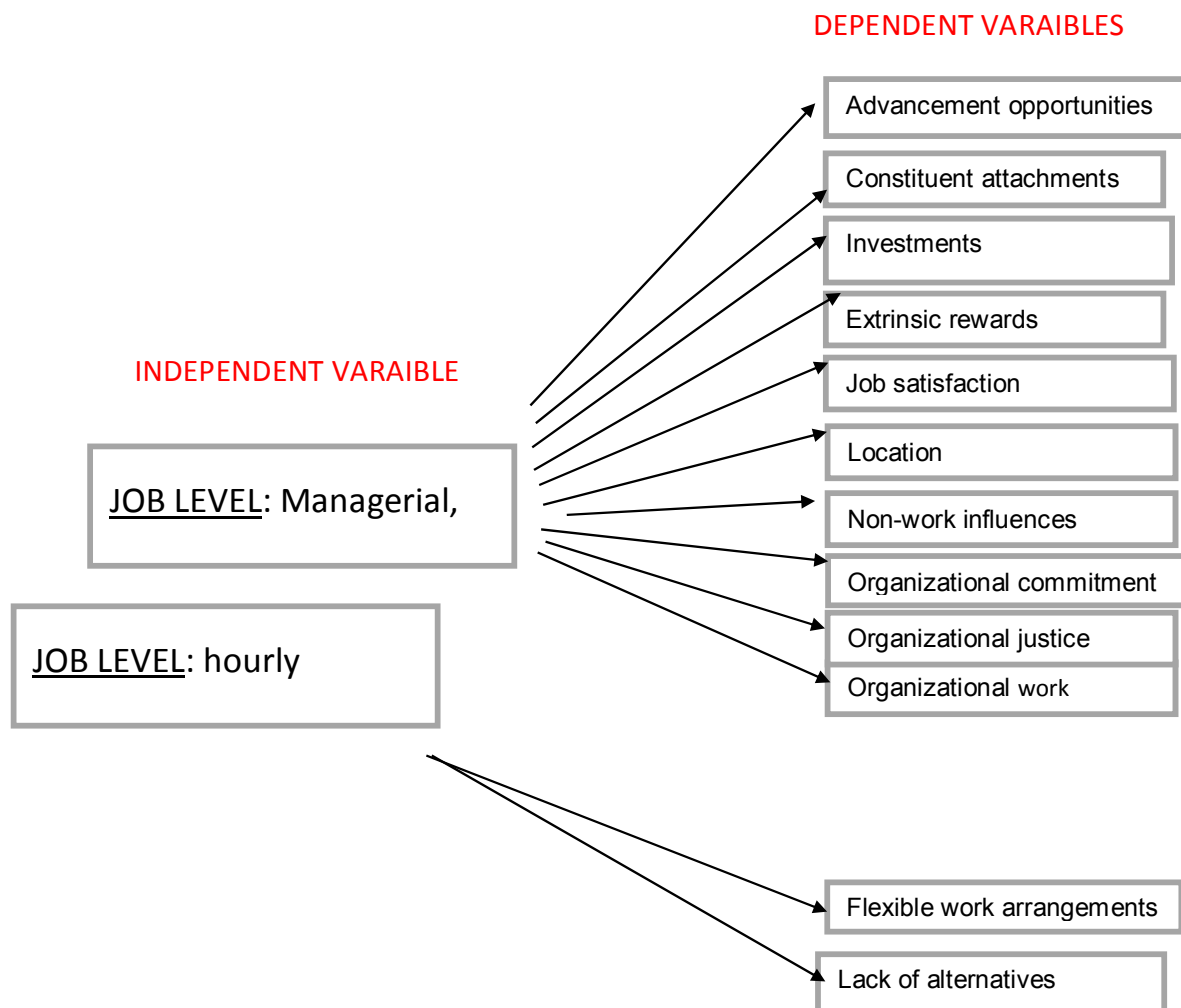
DEPENDENT VARAIBLES

Advancement opportunities

Constituent attachments

Investments

Extrinsic rewards

INDEPENDENT VARAIBLE

Job satisfaction

Location

JOB LEVEL: Managerial,

Non-work influences

Organizational commitment

JOB LEVEL: hourly

Organizational justice

Organizational work

Flexible work arrangements

Lack of alternatives